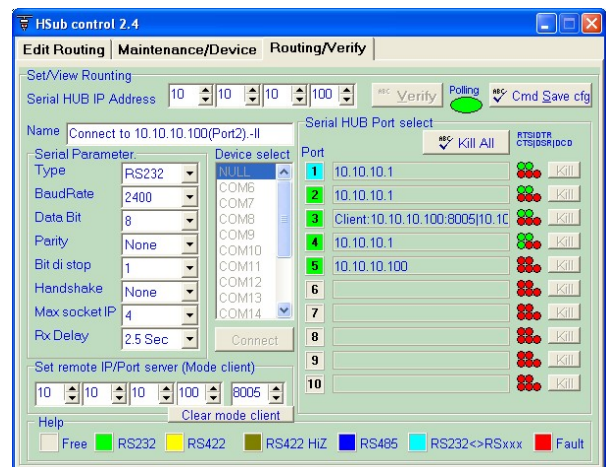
HSub control 2.4

Edit Routing | Maintenance/Device | Routing/Verify

Set/View Rounting
Serial HUB IP Address 10 10 10 100 Verify Polling Cmd Save cfg

Name Connect to 10.10.10.100(Port2).-II

Serial Parameter.
Type RS232
BaudRate 2400
Data Bit 8
Parity None
Bit di stop 1
Handshake None
Max socket IP 4
Rx Delay 2.5 Sec

Device select
NULL
COM6
COM7
COM8
COM9
COM10
COM11
COM12
COM13
COM14

Connect

Serial HUB Port select
Kill All
RTS DTR CTS DSR DCD

| Port | | |
|---|---|---|
| 1 | 10.10.10.1 | Kill |
| 2 | 10.10.10.1 | Kill |
| 3 | Client:10.10.10.100:8005\|10.1C | Kill |
| 4 | 10.10.10.1 | Kill |
| 5 | 10.10.10.100 | Kill |
| 6 | | Kill |
| 7 | | Kill |
| 8 | | Kill |
| 9 | | Kill |
| 10 | | Kill |

Set remote IP/Port server (Mode client)
10 10 10 100 8005
Clear mode client

Help
Free RS232 RS422 RS422 HiZ RS485 RS232<>RSxxx Fault